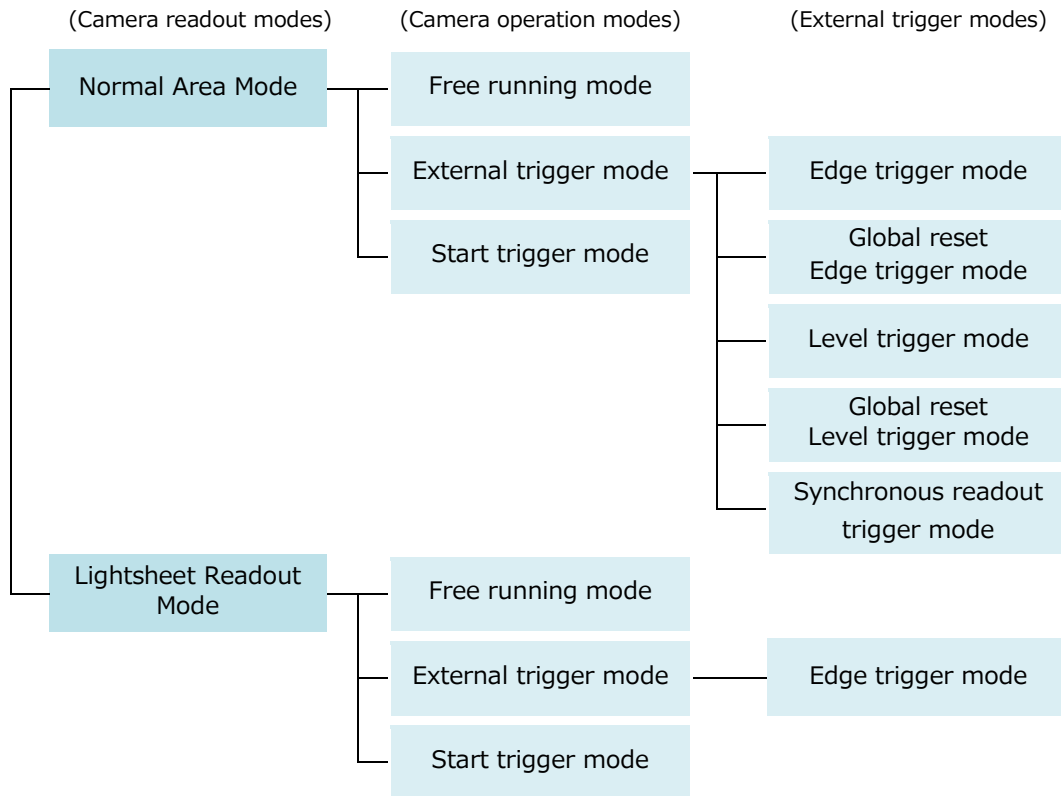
(Camera readout modes)

(Camera operation modes)

(External trigger modes)

Normal Area Mode

Free running mode

External trigger mode

Edge trigger mode

Start trigger mode

Global reset
Edge trigger mode

Level trigger mode

Global reset
Level trigger mode

Synchronous readout
trigger mode

Lightsheet Readout
Mode

Free running mode

External trigger mode

Edge trigger mode

Start trigger mode